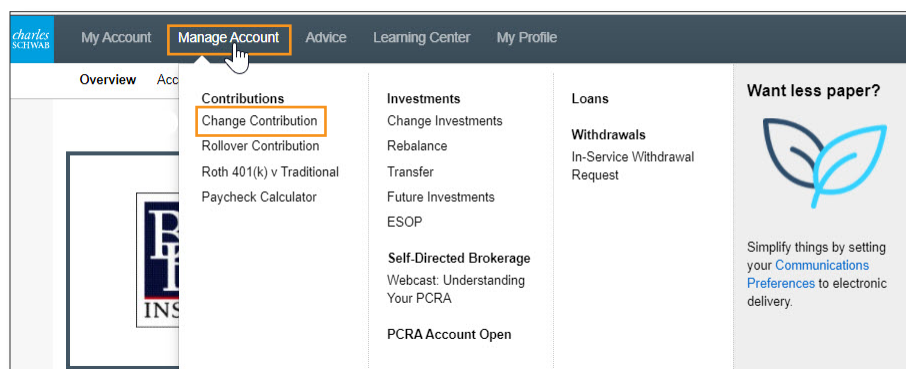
charles SCHWAB

My Account Manage Account Advice Learning Center My Profile

Overview Acc

Contributions
Change Contribution
Rollover Contribution
Roth 401(k) v Traditional
Paycheck Calculator

Investments
Change Investments
Rebalance
Transfer
Future Investments
ESOP

Self-Directed Brokerage
Webcast: Understanding Your PCRA

PCRA Account Open

Loans

Withdrawals
In-Service Withdrawal Request

Want less paper?

Simplify things by setting your Communications Preferences to electronic delivery.

INS